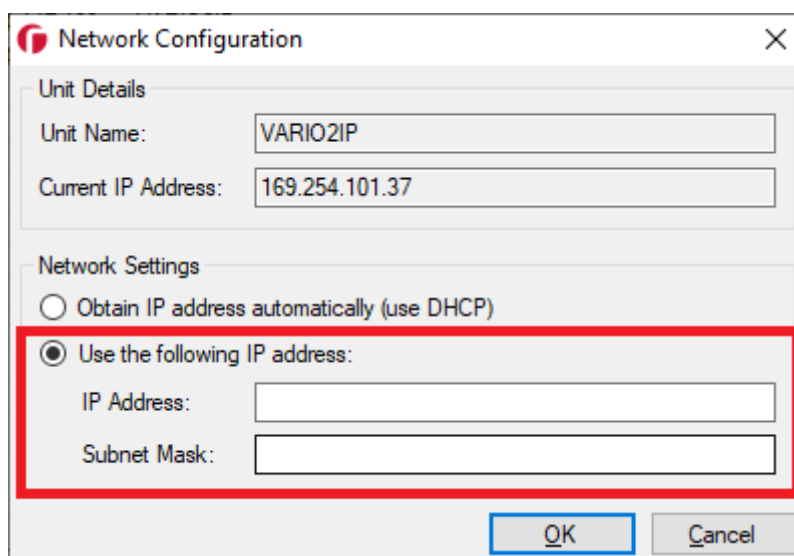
Network Configuration

Unit Details

Unit Name: VARIO2IP

Current IP Address: 169.254.101.37

Network Settings

Obtain IP address automatically (use DHCP)

Use the following IP address:

IP Address:

Subnet Mask:

OK

Cancel